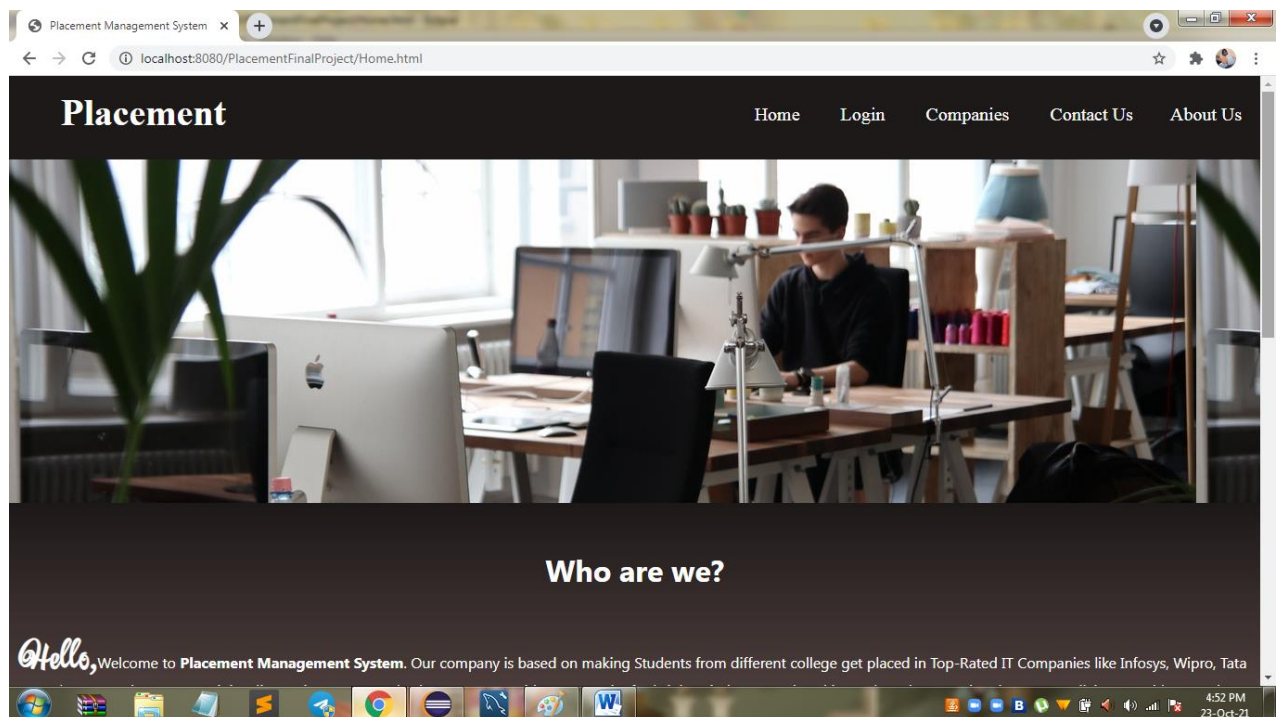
Placement Management System ×

localhost:8080/PlacementFinalProject/Home.html

Placement

Home Login Companies Contact Us About Us

Who are we?

Hello, Welcome to **Placement Management System**. Our company is based on making Students from different college get placed in Top-Rated IT Companies like Infosys, Wipro, Tata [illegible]

4:52 PM
23-Oct-21